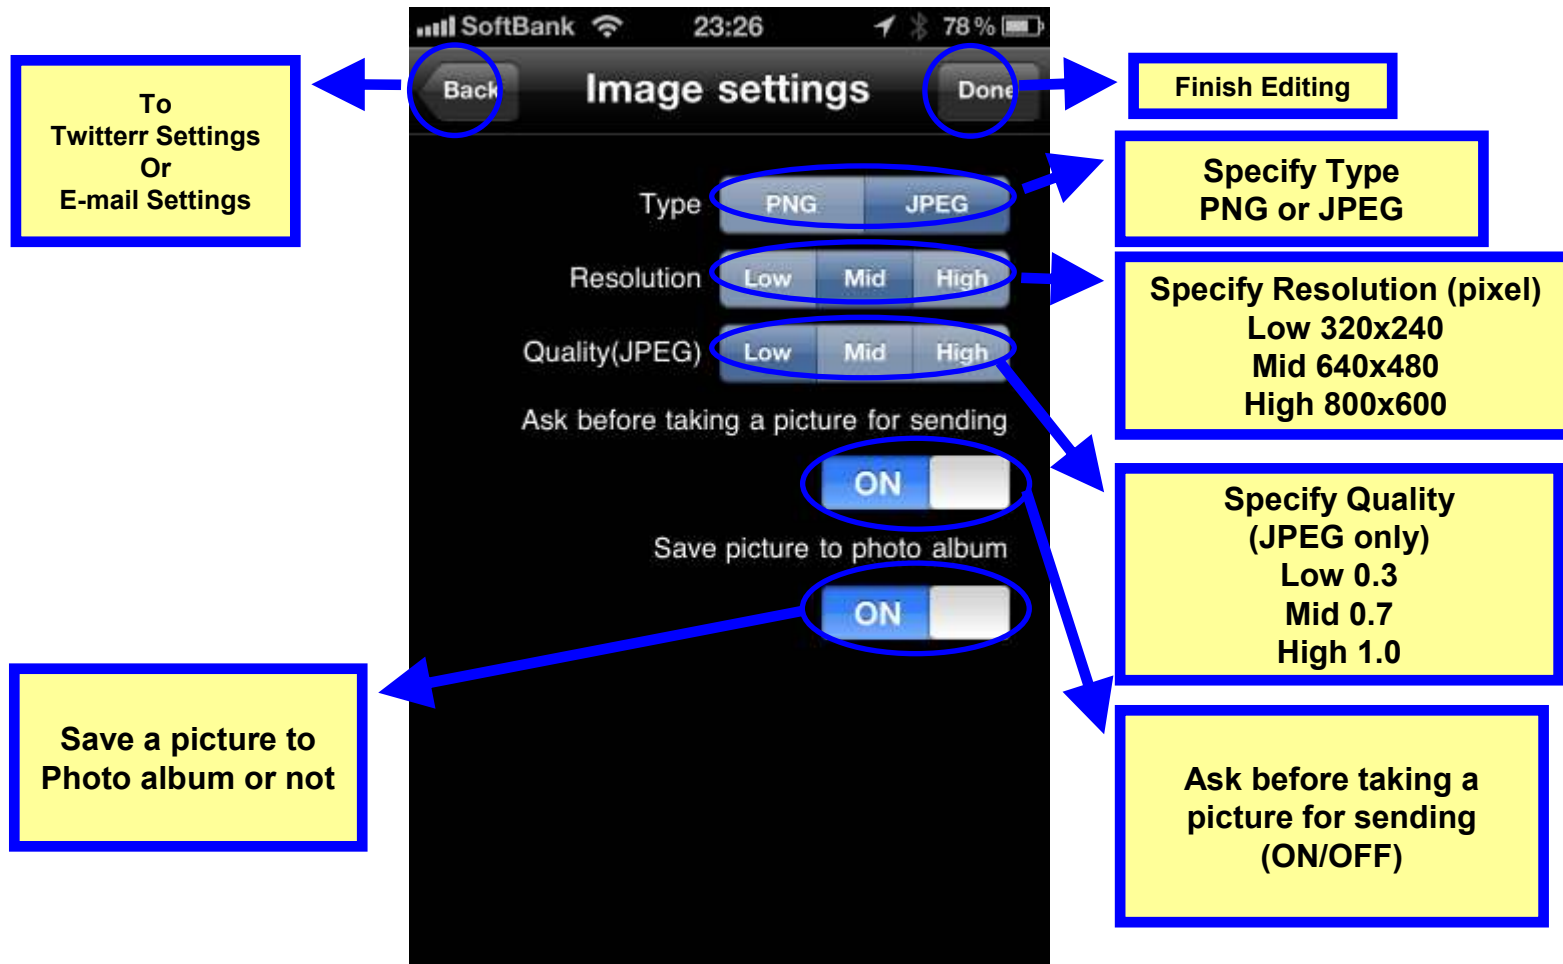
To
Twitterr Settings
Or
E-mail Settings

SoftBank 23:26 78 %

Back Image settings Done

Finish Editing

Type PNG JPEG

Specify Type
PNG or JPEG

Resolution Low Mid High

Specify Resolution (pixel)
Low 320x240
Mid 640x480
High 800x600

Quality(JPEG) Low Mid High

Ask before taking a picture for sending

ON

Specify Quality
(JPEG only)
Low 0.3
Mid 0.7
High 1.0

Save picture to photo album

ON

Save a picture to
Photo album or not

Ask before taking a
picture for sending
(ON/OFF)